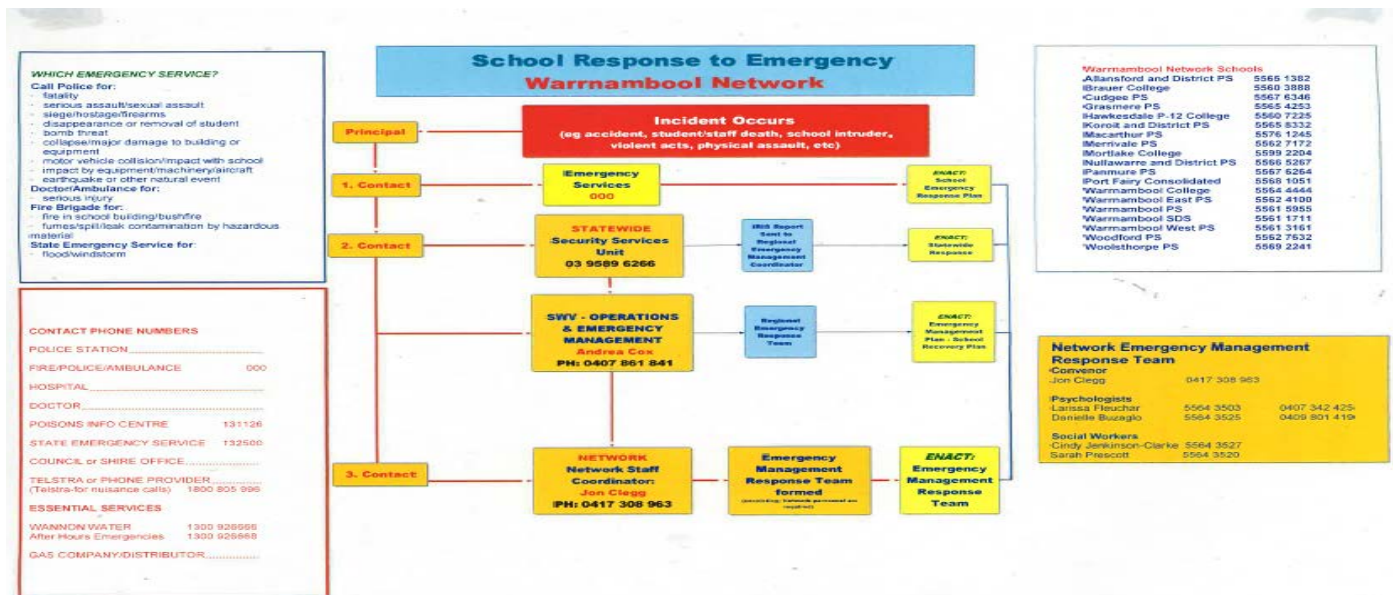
WHICH EMERGENCY SERVICE?
Call Police for:
- fatality
- serious assault/sexual assault
- siege/hostage/firearms
- disappearance or removal of student
- bomb threat
- collapse/major damage to building or equipment
- motor vehicle collision/impact with school
- impact by equipment/machinery/aircraft
- earthquake or other natural event
Doctor/Ambulance for:
- serious injury
Fire Brigade for:
- fire in school building/bushfire
- fumes/spill/leak contamination by hazardous material
State Emergency Service for:
- flood/windstorm

CONTACT PHONE NUMBERS
POLICE STATION
FIRE/POLICE/AMBULANCE 000
HOSPITAL
DOCTOR
POISONS INFO CENTRE 131126
STATE EMERGENCY SERVICE 132500
COUNCIL or SHIRE OFFICE
TELSTRA or PHONE PROVIDER (Telstra-for nuisance calls) 1800 805 996
ESSENTIAL SERVICES
WANNON WATER 1300 926666
After Hours Emergencies 1300 926668
GAS COMPANY/DISTRIBUTOR

School Response to Emergency
Warrnambool Network

Principal
Incident Occurs
(eg accident, student/staff death, school intruder, violent acts, physical assault, etc)

1. Contact
Emergency Services
000
ENACT: School Emergency Response Plan

2. Contact
STATEWIDE
Security Services Unit
03 9589 6266
IRIS Report Sent to Regional Emergency Management Coordinator
ENACT: Statewide Response

SWV - OPERATIONS & EMERGENCY MANAGEMENT
Andrea Cox
PH: 0407 861 841
Regional Emergency Response Team
ENACT: Emergency Management Plan - School Recovery Plan

3. Contact
NETWORK
Network Staff Coordinator:
Jon Clegg
PH: 0417 308 963
Emergency Management Response Team formed
(according to network personnel as required)
ENACT: Emergency Management Response Team

Warrnambool Network Schools
| Allansford and District PS | 5565 1382 |
|---|---|
| Brauer College | 5560 3888 |
| Cudgee PS | 5567 6346 |
| Grasmere PS | 5565 4253 |
| Hawkesdale P-12 College | 5560 7225 |
| Koroit and District PS | 5565 8332 |
| Macarthur PS | 5576 1245 |
| Merrivale PS | 5562 7172 |
| Mortlake College | 5599 2204 |
| Nullawarre and District PS | 5566 5267 |
| Panmure PS | 5567 6264 |
| Port Fairy Consolidated | 5568 1051 |
| Warrnambool College | 5564 4444 |
| Warrnambool East PS | 5562 4100 |
| Warrnambool PS | 5561 5955 |
| Warrnambool SDS | 5561 1711 |
| Warrnambool West PS | 5561 3161 |
| Woodford PS | 5562 7532 |
| Woolsthorpe PS | 5569 2241 |

Network Emergency Management Response Team
Convenor
Jon Clegg 0417 308 963
Psychologists
Larissa Fleuchar 5564 3503 0407 342 425
Danielle Buzaglo 5564 3525 0409 801 419
Social Workers
Cindy Jenkinson-Clarke 5564 3527
Sarah Prescott 5564 3520